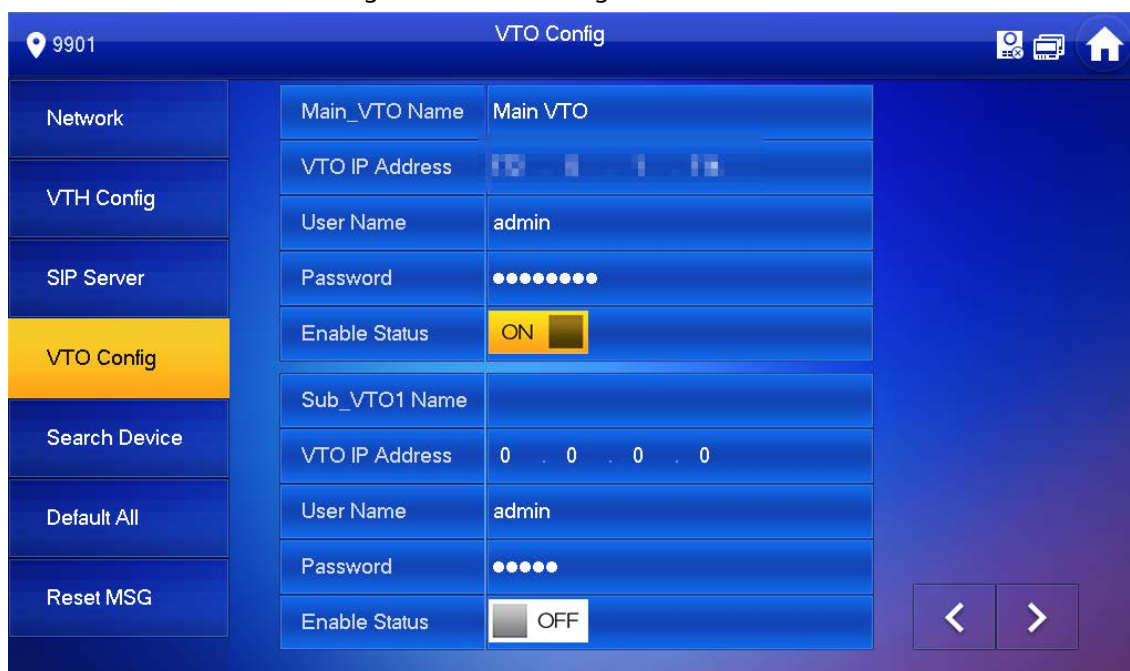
9901

VTO Config

Network

VTH Config

SIP Server

VTO Config

Search Device

Default All

Reset MSG

| Main_VTO Name | Main VTO |
|---|---|
| VTO IP Address | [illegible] |
| User Name | admin |
| Password | •••••••• |
| Enable Status | ON |

| Sub_VTO1 Name | |
|---|---|
| VTO IP Address | 0 . 0 . 0 . 0 |
| User Name | admin |
| Password | ••••• |
| Enable Status | OFF |

<
>